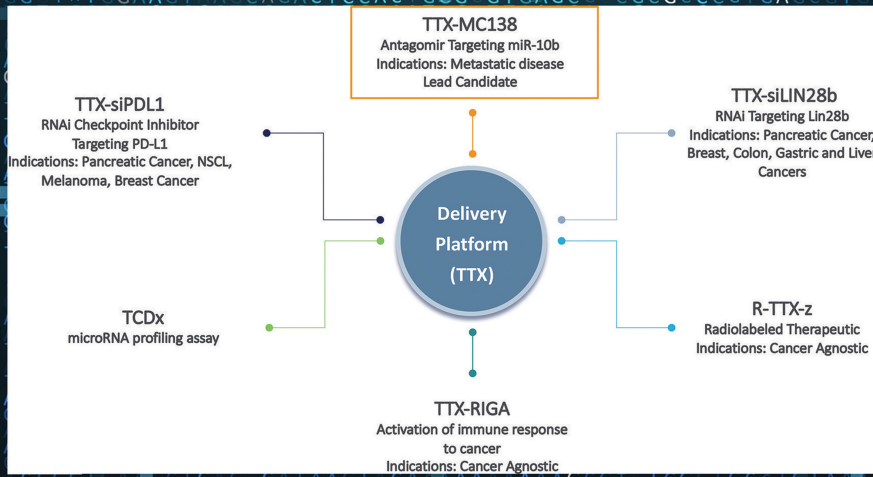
TTX-MC138
Antagomir Targeting miR-10b
Indications: Metastatic disease
Lead Candidate

TTX-siPDL1
RNAi Checkpoint Inhibitor
Targeting PD-L1
Indications: Pancreatic Cancer, NSCL, Melanoma, Breast Cancer

TTX-siLIN28b
RNAi Targeting Lin28b
Indications: Pancreatic Cancer, Breast, Colon, Gastric and Liver Cancers

Delivery Platform (TTX)

TCDx
microRNA profiling assay

R-TTX-z
Radiolabeled Therapeutic
Indications: Cancer Agnostic

TTX-RIGA
Activation of immune response to cancer
Indications: Cancer Agnostic